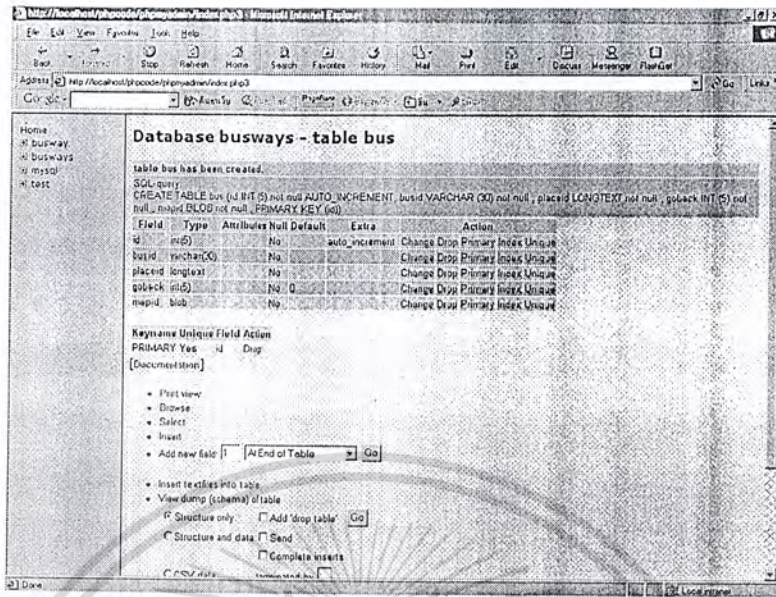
http://localhost/phpcode/phpmyadmin/index.php3 - Microsoft Internet Explorer

File Edit View Favorites Tools Help

Back Forward Stop Refresh Home Search Favorites History Mail Print Edit Discuss Messenger FlashGet

Address http://localhost/phpcode/phpmyadmin/index.php3

Go Links

Google

Home
busway
busways
mysql
test

Database busways - table bus

table bus has been created.

SQL-query :
CREATE TABLE bus (id INT (5) not null AUTO_INCREMENT, busid VARCHAR (30) not null , placeid LONGTEXT not null , goback INT (5) not null , mapid BLOB not null , PRIMARY KEY (id))

| Field | Type | Attributes | Null | Default | Extra | Action |
|---|---|---|---|---|---|---|
| id | int(5) | | No | | auto_increment | Change Drop Primary Index Unique |
| busid | varchar(30) | | No | | | Change Drop Primary Index Unique |
| placeid | longtext | | No | | | Change Drop Primary Index Unique |
| goback | int(5) | | No | 0 | | Change Drop Primary Index Unique |
| mapid | blob | | No | | | Change Drop Primary Index Unique |

| Keyname | Unique | Field | Action |
|---|---|---|---|
| PRIMARY | Yes | id | Drop |

[Documentation]

- Print view
- Browse
- Select
- Insert
- Add new field: 1 At End of Table Go

- Insert textfiles into table
- View dump (schema) of table
Structure only Add 'drop table' Go
Structure and data Send
Complete inserts
CSV data terminated by

Done Local intranet